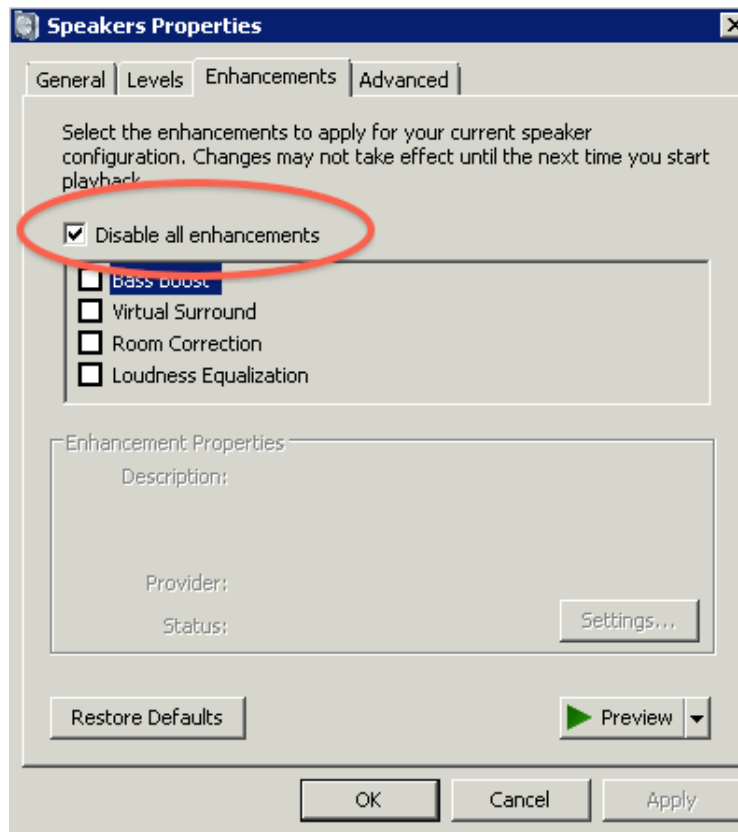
Speakers Properties

General | Levels | Enhancements | Advanced

Select the enhancements to apply for your current speaker configuration. Changes may not take effect until the next time you start playback.

Disable all enhancements

Bass Boost
Virtual Surround
Room Correction
Loudness Equalization

Enhancement Properties
Description:

Provider:
Status:
Settings...

Restore Defaults
Preview

OK
Cancel
Apply